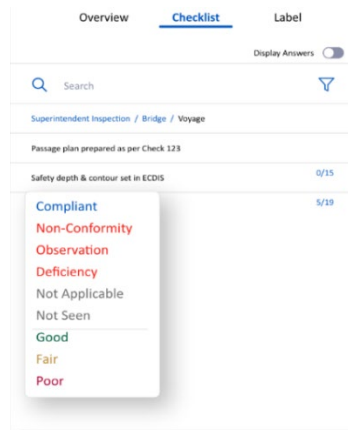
Overview Checklist Label

Display Answers

Search

Superintendent Inspection / Bridge / Voyage

Passage plan prepared as per Check 123

Safety depth & contour set in ECDIS

0/15

5/19

Compliant
Non-Conformity
Observation
Deficiency
Not Applicable
Not Seen
Good
Fair
Poor